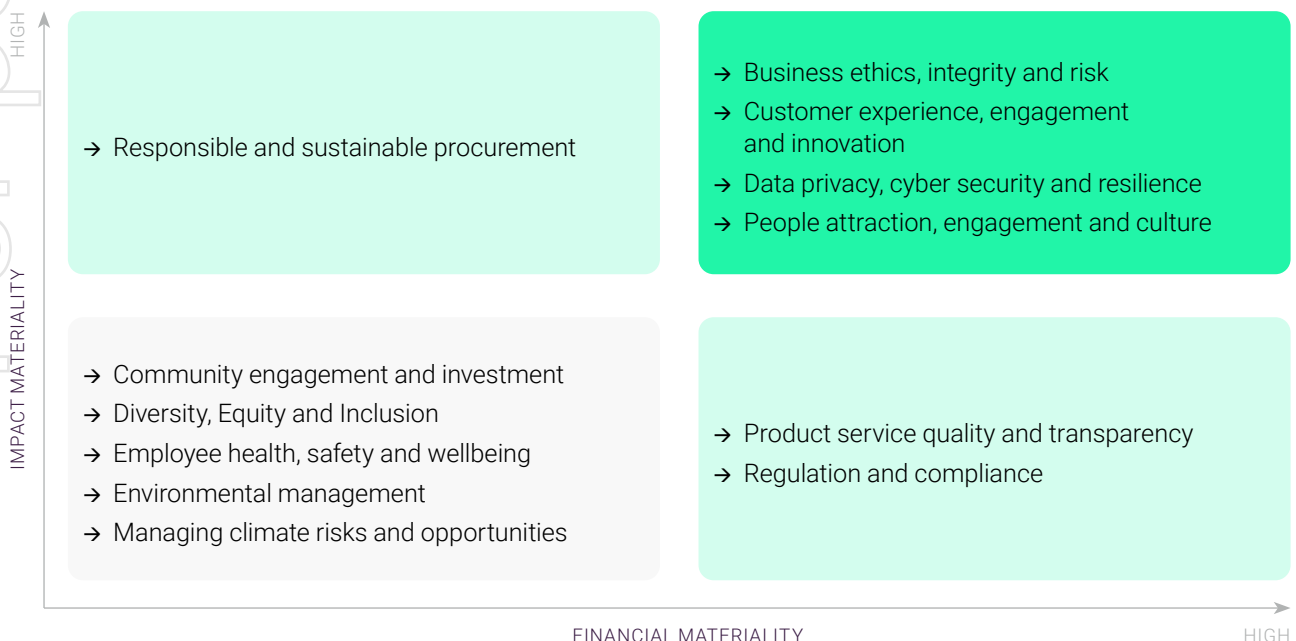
HIGH

IMPACT MATERIALITY

→ Responsible and sustainable procurement

→ Business ethics, integrity and risk
→ Customer experience, engagement and innovation
→ Data privacy, cyber security and resilience
→ People attraction, engagement and culture

→ Community engagement and investment
→ Diversity, Equity and Inclusion
→ Employee health, safety and wellbeing
→ Environmental management
→ Managing climate risks and opportunities

→ Product service quality and transparency
→ Regulation and compliance

FINANCIAL MATERIALITY

HIGH